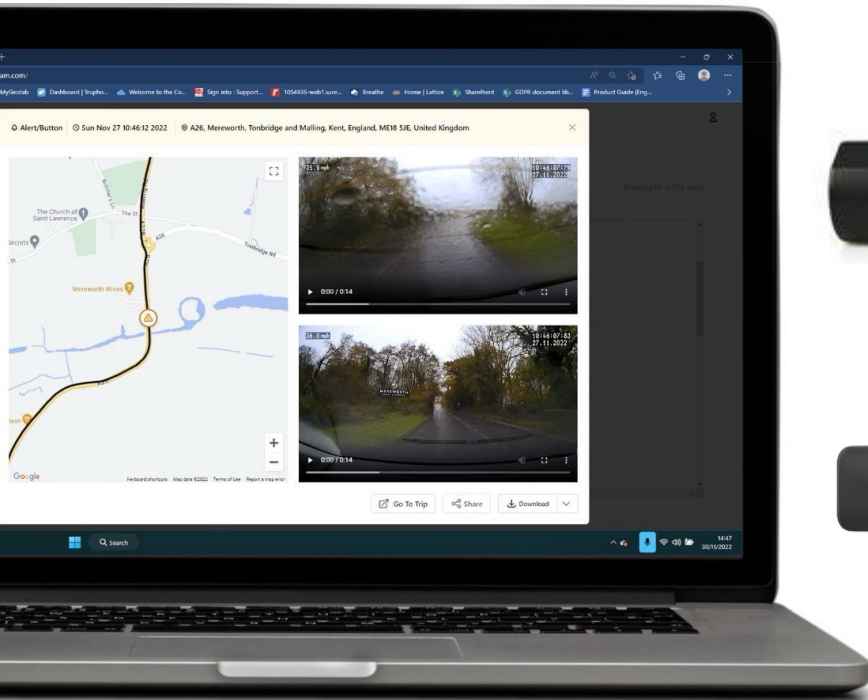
am.com/

MyGeotab Dashboard | Trupho... Welcome to the Co... Sign into : Support... 1056935-web1.sure... Breathe Home | Lattice SharePoint GDPR document lib... Product Guide (Eng...

Alert/Button Sun Nov 27 10:46:12 2022 A26, Mereworth, Tonbridge and Malling, Kent, England, ME18 5JE, United Kingdom

The Church of Saint Lawrence

Secrets

The St

A26

Tonbridge Rd

Mereworth Wines

Google

Keyboard shortcuts Map data ©2022 Terms of Use Report a map error

35.9 mph 10:46:07:93 27.11.2022

0:00 / 0:14

36.0 mph 10:46:07:83 27.11.2022

0:00 / 0:14

Go To Trip Share Download

Showing 25 of 156 alerts

Search

14:47 30/11/2022